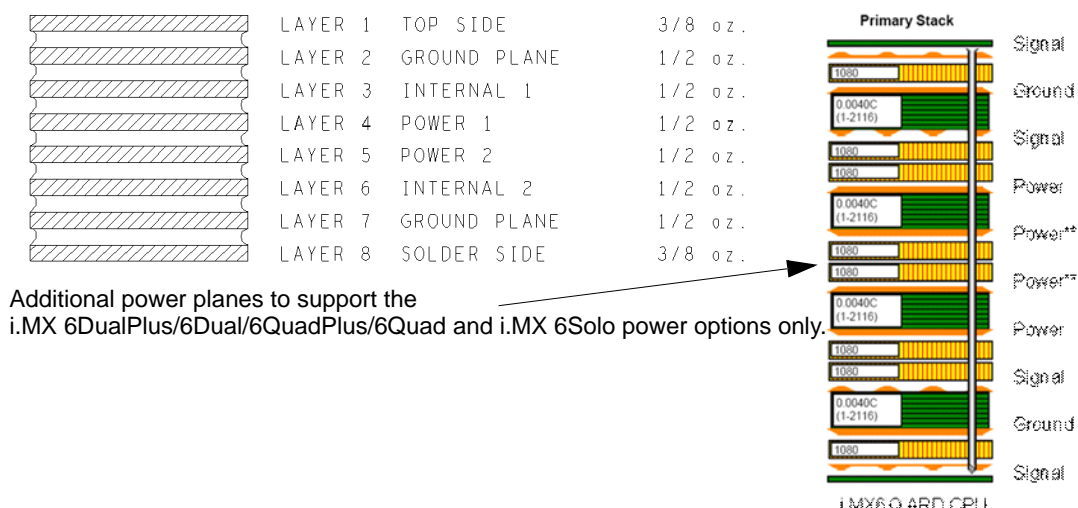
LAYER 1 TOP SIDE 3/8 oz.
LAYER 2 GROUND PLANE 1/2 oz.
LAYER 3 INTERNAL 1 1/2 oz.
LAYER 4 POWER 1 1/2 oz.
LAYER 5 POWER 2 1/2 oz.
LAYER 6 INTERNAL 2 1/2 oz.
LAYER 7 GROUND PLANE 1/2 oz.
LAYER 8 SOLDER SIDE 3/8 oz.

Primary Stack

Signal
1080
Ground
0.0040C (1-2116)
Signal
1080
1080
Power
0.0040C (1-2116)
Power**
1080
1080
Power**
0.0040C (1-2116)
Power
1080
1080
Signal
0.0040C (1-2116)
Ground
1080
Signal

Additional power planes to support the i.MX 6DualPlus/6Dual/6QuadPlus/6Quad and i.MX 6Solo power options only.

i.MX6Q ARD CPU